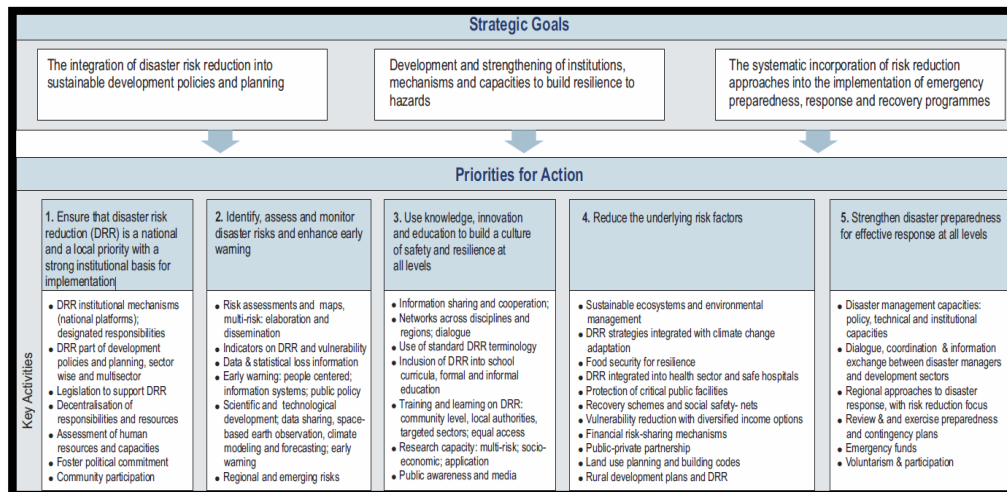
Strategic Goals

The integration of disaster risk reduction into sustainable development policies and planning

Development and strengthening of institutions, mechanisms and capacities to build resilience to hazards

The systematic incorporation of risk reduction approaches into the implementation of emergency preparedness, response and recovery programmes

Priorities for Action

Key Activities

1. Ensure that disaster risk reduction (DRR) is a national and a local priority with a strong institutional basis for implementation

- DRR institutional mechanisms (national platforms); designated responsibilities
- DRR part of development policies and planning, sector wise and multisector
- Legislation to support DRR
- Decentralisation of responsibilities and resources
- Assessment of human resources and capacities
- Foster political commitment
- Community participation

2. Identify, assess and monitor disaster risks and enhance early warning

- Risk assessments and maps, multi-risk: elaboration and dissemination
- Indicators on DRR and vulnerability
- Data & statistical loss information
- Early warning: people centered; information systems; public policy
- Scientific and technological development; data sharing, space-based earth observation, climate modeling and forecasting; early warning
- Regional and emerging risks

3. Use knowledge, innovation and education to build a culture of safety and resilience at all levels

- Information sharing and cooperation;
- Networks across disciplines and regions; dialogue
- Use of standard DRR terminology
- Inclusion of DRR into school curricula, formal and informal education
- Training and learning on DRR: community level, local authorities, targeted sectors; equal access
- Research capacity: multi-risk; socio-economic; application
- Public awareness and media

4. Reduce the underlying risk factors

- Sustainable ecosystems and environmental management
- DRR strategies integrated with climate change adaptation
- Food security for resilience
- DRR integrated into health sector and safe hospitals
- Protection of critical public facilities
- Recovery schemes and social safety- nets
- Vulnerability reduction with diversified income options
- Financial risk-sharing mechanisms
- Public-private partnership
- Land use planning and building codes
- Rural development plans and DRR

5. Strengthen disaster preparedness for effective response at all levels

- Disaster management capacities: policy, technical and institutional capacities
- Dialogue, coordination & information exchange between disaster managers and development sectors
- Regional approaches to disaster response, with risk reduction focus
- Review & and exercise preparedness and contingency plans
- Emergency funds
- Voluntarism & participation